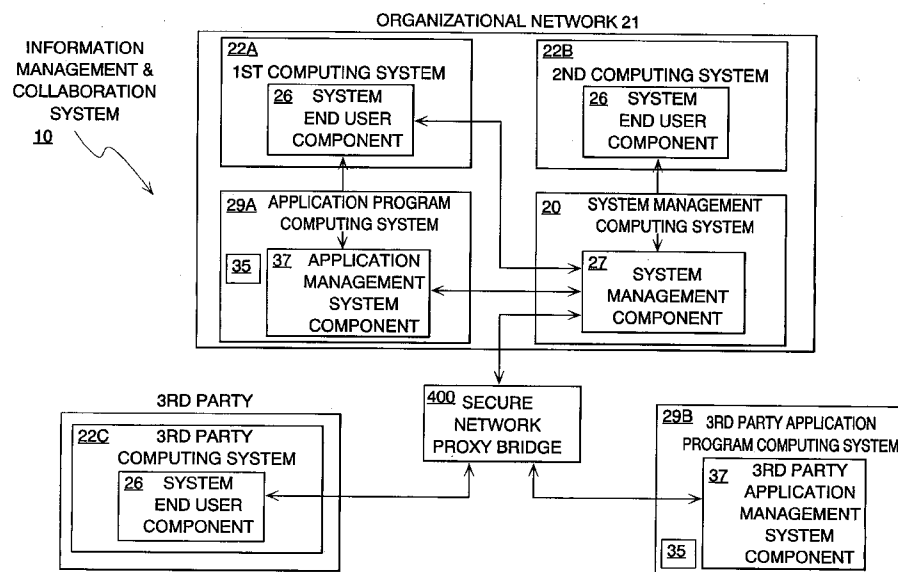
ORGANIZATIONAL NETWORK 21

INFORMATION MANAGEMENT & COLLABORATION SYSTEM
10

22A
1ST COMPUTING SYSTEM
26 SYSTEM END USER COMPONENT

22B
2ND COMPUTING SYSTEM
26 SYSTEM END USER COMPONENT

29A APPLICATION PROGRAM COMPUTING SYSTEM
35
37 APPLICATION MANAGEMENT SYSTEM COMPONENT

20 SYSTEM MANAGEMENT COMPUTING SYSTEM
27 SYSTEM MANAGEMENT COMPONENT

3RD PARTY
22C 3RD PARTY COMPUTING SYSTEM
26 SYSTEM END USER COMPONENT

400 SECURE NETWORK PROXY BRIDGE

29B 3RD PARTY APPLICATION PROGRAM COMPUTING SYSTEM
37 3RD PARTY APPLICATION MANAGEMENT SYSTEM COMPONENT
35